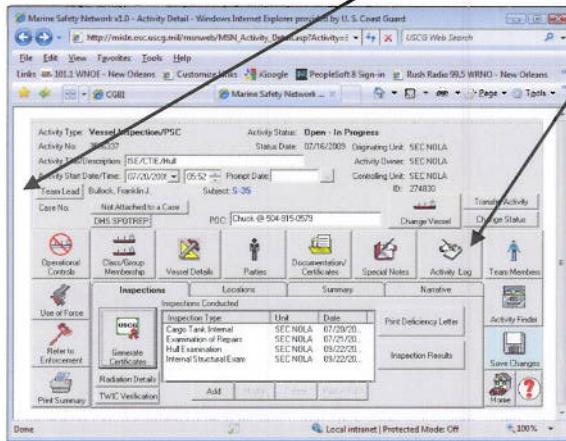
Marine Safety Network v1.0 - Activity Detail - Windows Internet Explorer provided by U.S. Coast Guard

http://mide.osc.uscg.mil/mnweb/MSN_Activity_Detail.asp?Activity=

USCG Web Search

File Edit View Favorites Tools Help

Links 101.1 WNOE - New Orleans Customize Links iGoogle PeopleSoft 8 Sign-in Rush Radio 99.5 WRNO - New Orleans

CGBI Marine Safety Network ...

Page Tools

Activity Type: Vessel Inspection/PSC Activity Status: Open - In Progress

Activity No: 3595337 Status Date: 07/16/2009 Originating Unit: SEC NOLA

Activity Title/Description: ISE/CTIE/Hull Activity Owner: SEC NOLA

Activity Start Date/Time: 07/20/2009 05:52 Prompt Date: Controlling Unit: SEC NOLA

Team Lead Bullock, Franklin J. Subject: S-35 ID: 274830

Case No. Not Attached to a Case DHS SPOTREP

POC: Chuck @ 504-915-0579

Transfer Activity

Change Vessel Change Status

Operational Controls

Class/Group Membership

Vessel Details

Parties

Documentation/ Certificates

Special Notes

Activity Log

Team Members

Use of Force

Refer to Enforcement

Print Summary

Inspections Locations Summary Narrative

Inspections Conducted

| Inspection Type | Unit | Date |
|---|---|---|
| Cargo Tank Internal | SEC NOLA | 07/20/20.. |
| Examination of Repairs | SEC NOLA | 07/21/20.. |
| Hull Examination | SEC NOLA | 09/22/20.. |
| Internal Structural Exam | SEC NOLA | 09/22/20.. |

USCG Generate Certificates

Print Deficiency Letter

Inspection Results

Radiation Details

TWIC Verification

Add Modify Delete Refresh

Activity Finder

Save Changes

Home

Done

Local intranet | Protected Mode: Off

100%